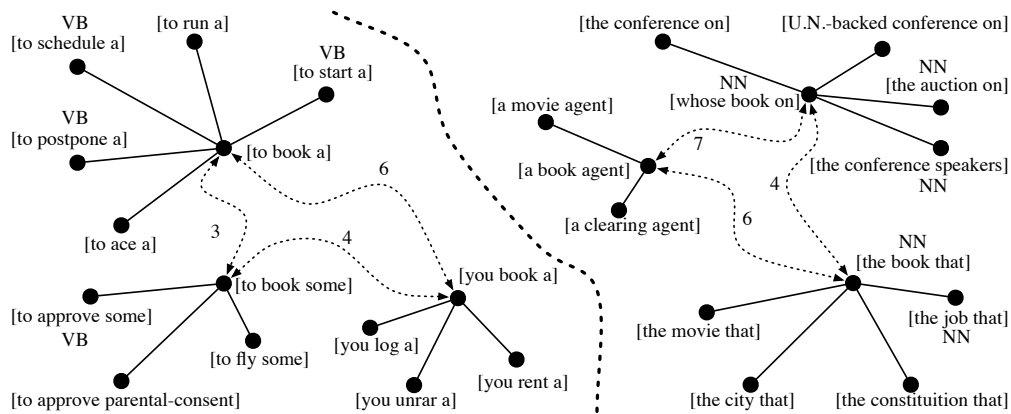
VB
[to schedule a]

[to run a]

VB
[to start a]

VB
[to postpone a]

[to book a]

6

[to ace a]

3

4

[to book some]

[you book a]

[to approve some]

VB

[to fly some]

[you log a]

[you rent a]

[to approve parental-consent]

[you unrar a]

[the conference on]

[U.N.-backed conference on]

NN
[whose book on]

NN
[the auction on]

[a movie agent]

7

[a book agent]

[the conference speakers]
NN

4

[a clearing agent]

6

NN
[the book that]

[the movie that]

[the job that]
NN

[the city that]

[the constituition that]